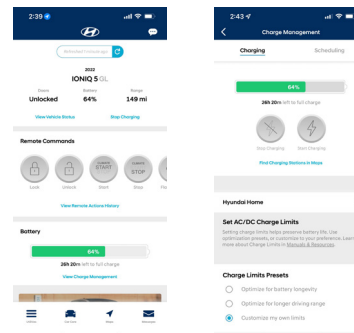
2:39

Refreshed 1 minute ago

2022
IONIQ 5 GL

Doors
Unlocked

Battery
64%

Range
149 mi

View Vehicle Status

Stop Charging

Remote Commands

Lock

Unlock

CLIMATE
START
Start

CLIMATE
STOP
Stop

Fla

View Remote Actions History

Battery

64%

26h 20m left to full charge

View Charge Management

Home

Services

Maps

Messages

2:43

Charge Management

Charging

Scheduling

64%

26h 20m left to full charge

Stop Charging

Use

Find Charging Stations in Maps

Hyundai Home

Set AC/DC Charge Limits

Setting charge limits helps preserve battery life. Use optimization presets, or customize to your preference. Learn more about Charge Limits in Manuals & Resources.

Charge Limits Presets

Optimize for battery longevity

Optimize for longer driving range

Customize my own limits